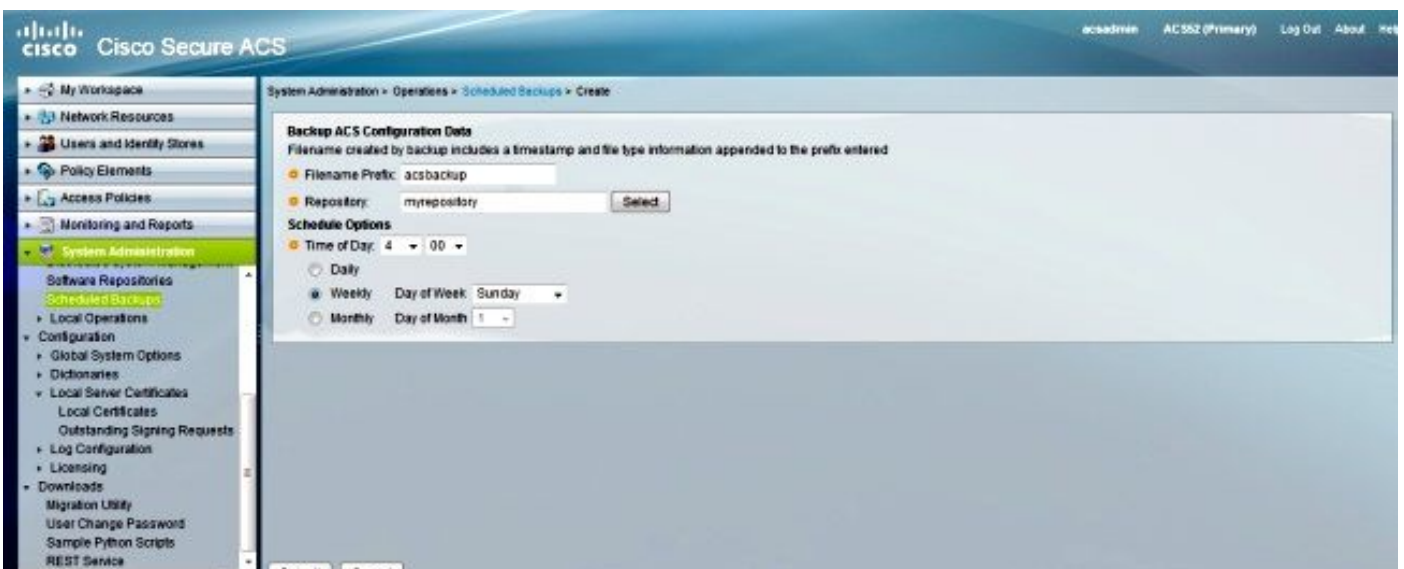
cisco Cisco Secure ACS

acsadmin ACS52 (Primary) Log Out About He

My Workspace
Network Resources
Users and Identity Stores
Policy Elements
Access Policies
Monitoring and Reports
System Administration
Software Repositories
Scheduled Backups
Local Operations
Configuration
Global System Options
Dictionaries
Local Server Certificates
Local Certificates
Outstanding Signing Requests
Log Configuration
Licensing
Downloads
Migration Utility
User Change Password
Sample Python Scripts
REST Service

System Administration > Operations > Scheduled Backups > Create

Backup ACS Configuration Data
Filename created by backup includes a timestamp and file type information appended to the prefix entered

Filename Prefix: acsbackup
Repository: myrepository Select
Schedule Options
Time of Day: 4 00
Daily
Weekly Day of Week Sunday
Monthly Day of Month 1